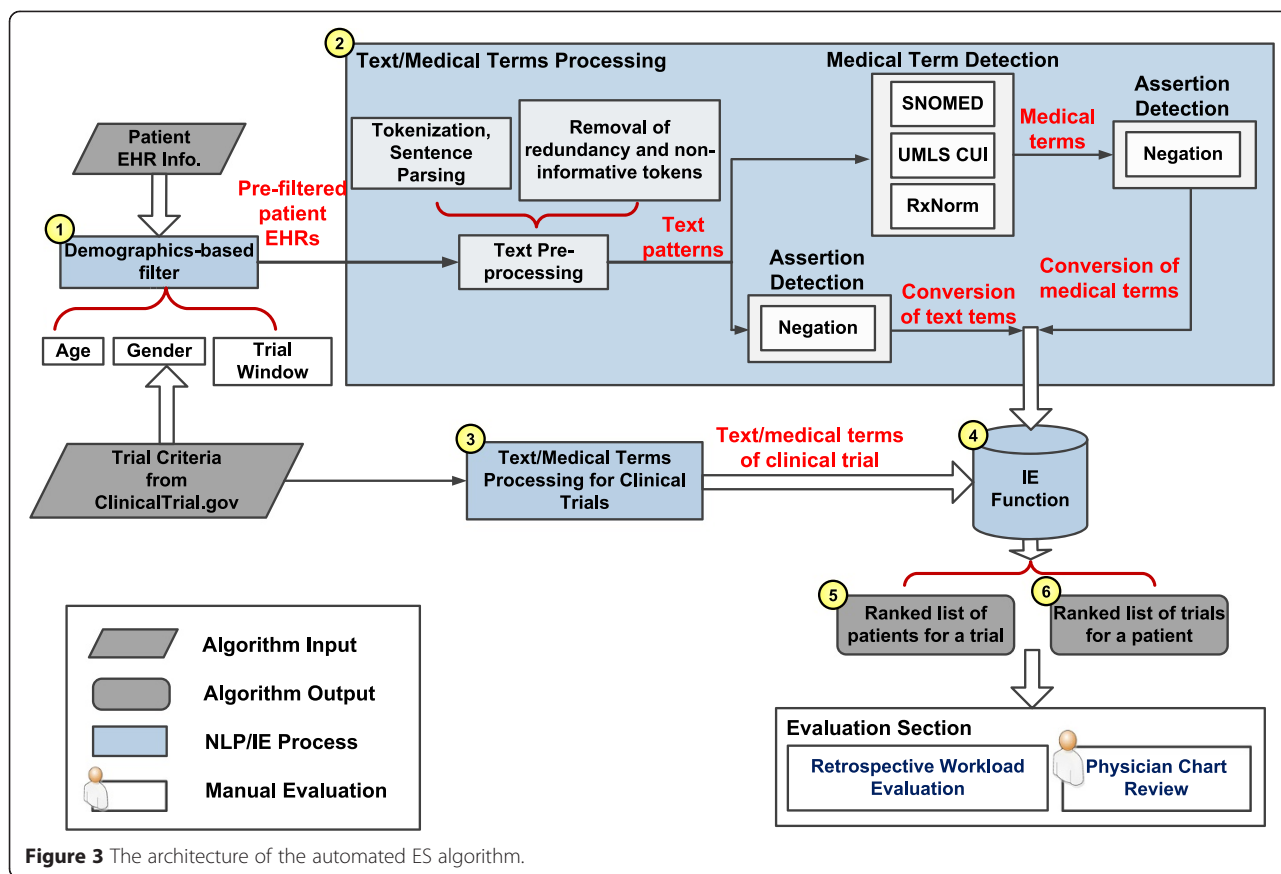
2
Text/Medical Terms Processing

Medical Term Detection

Assertion Detection

Patient EHR Info.

Tokenization, Sentence Parsing

Removal of redundancy and non-informative tokens

SNOMED

UMLS CUI

RxNorm

Medical terms

Negation

Pre-filtered patient EHRs

1
Demographics-based filter

Text Pre-processing

Text patterns

Assertion Detection

Negation

Conversion of text tems

Conversion of medical terms

Age

Gender

Trial Window

Trial Criteria from ClinicalTrial.gov

3
Text/Medical Terms Processing for Clinical Trials

Text/medical terms of clinical trial

4
IE Function

5
Ranked list of patients for a trial

6
Ranked list of trials for a patient

Algorithm Input

Algorithm Output

NLP/IE Process

Manual Evaluation

Evaluation Section

Retrospective Workload Evaluation

Physician Chart Review

Figure 3 The architecture of the automated ES algorithm.